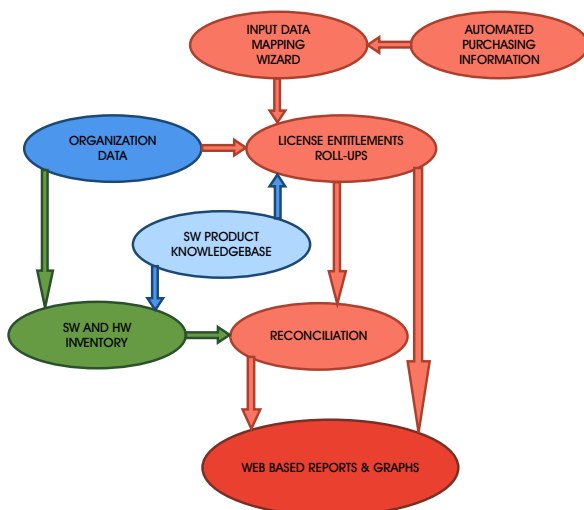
INPUT DATA MAPPING WIZARD

AUTOMATED PURCHASING INFORMATION

ORGANIZATION DATA

LICENSE ENTITLEMENTS ROLL-UPS

SW PRODUCT KNOWLEDGEBASE

SW AND HW INVENTORY

RECONCILIATION

WEB BASED REPORTS & GRAPHS